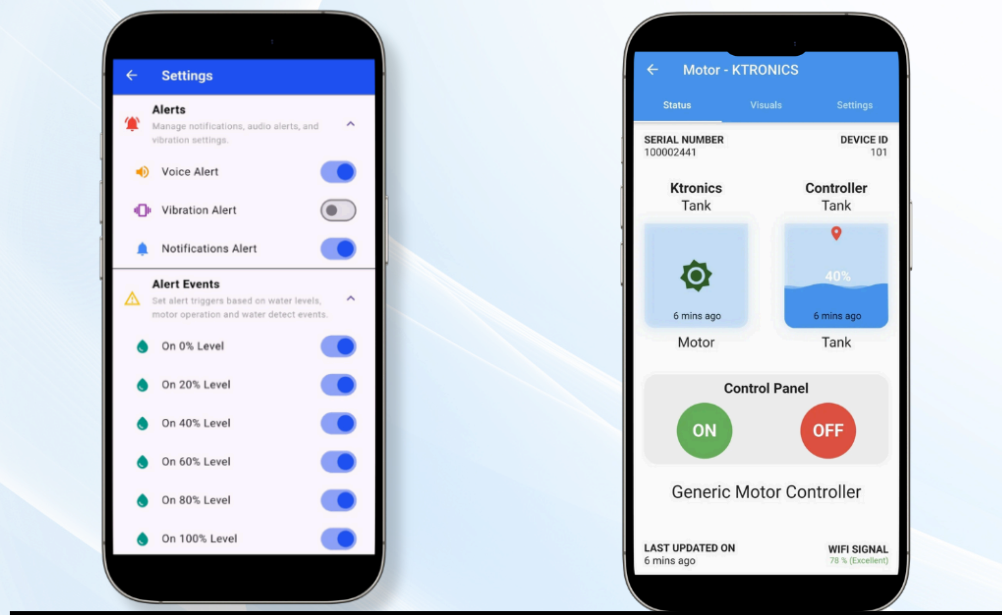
Settings

Alerts
Manage notifications, audio alerts, and vibration settings.

Voice Alert

Vibration Alert

Notifications Alert

Alert Events
Set alert triggers based on water levels, motor operation and water detect events.

On 0% Level

On 20% Level

On 40% Level

On 60% Level

On 80% Level

On 100% Level

Motor - KTRONICS

Status Visuals Settings

SERIAL NUMBER
100002441

DEVICE ID
101

Ktronics
Tank

Controller
Tank

6 mins ago

40%
6 mins ago

Motor

Tank

Control Panel

ON

OFF

Generic Motor Controller

LAST UPDATED ON
6 mins ago

WIFI SIGNAL
78 % (Excellent)